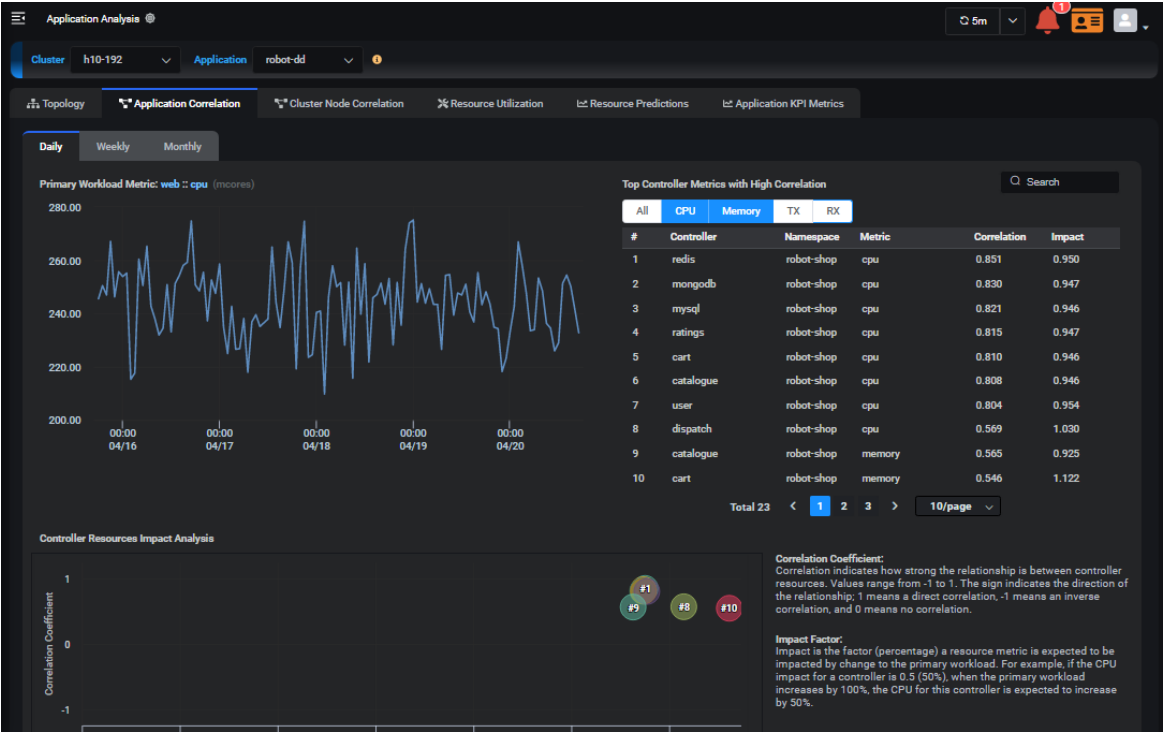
Application Analysis

5m

1

Cluster h10-192 Application robot-dd

Topology | Application Correlation | Cluster Node Correlation | Resource Utilization | Resource Predictions | Application KPI Metrics

Daily | Weekly | Monthly

Primary Workload Metric: web :: cpu (mcores)

280.00
260.00
240.00
220.00
200.00

00:00 04/16 | 00:00 04/17 | 00:00 04/18 | 00:00 04/19 | 00:00 04/20

Top Controller Metrics with High Correlation

Search

All | CPU | Memory | TX | RX

| # | Controller | Namespace | Metric | Correlation | Impact |
|---|---|---|---|---|---|
| 1 | redis | robot-shop | cpu | 0.851 | 0.950 |
| 2 | mongodb | robot-shop | cpu | 0.830 | 0.947 |
| 3 | mysql | robot-shop | cpu | 0.821 | 0.946 |
| 4 | ratings | robot-shop | cpu | 0.815 | 0.947 |
| 5 | cart | robot-shop | cpu | 0.810 | 0.946 |
| 6 | catalogue | robot-shop | cpu | 0.808 | 0.946 |
| 7 | user | robot-shop | cpu | 0.804 | 0.954 |
| 8 | dispatch | robot-shop | cpu | 0.569 | 1.030 |
| 9 | catalogue | robot-shop | memory | 0.565 | 0.925 |
| 10 | cart | robot-shop | memory | 0.546 | 1.122 |

Total 23 < 1 2 3 > 10/page

Controller Resources Impact Analysis

Correlation Coefficient
1
0
-1

#1 #9 #8 #10

Correlation Coefficient:
Correlation indicates how strong the relationship is between controller resources. Values range from -1 to 1. The sign indicates the direction of the relationship; 1 means a direct correlation, -1 means an inverse correlation, and 0 means no correlation.

Impact Factor:
Impact is the factor (percentage) a resource metric is expected to be impacted by change to the primary workload. For example, if the CPU impact for a controller is 0.5 (50%), when the primary workload increases by 100%, the CPU for this controller is expected to increase by 50%.